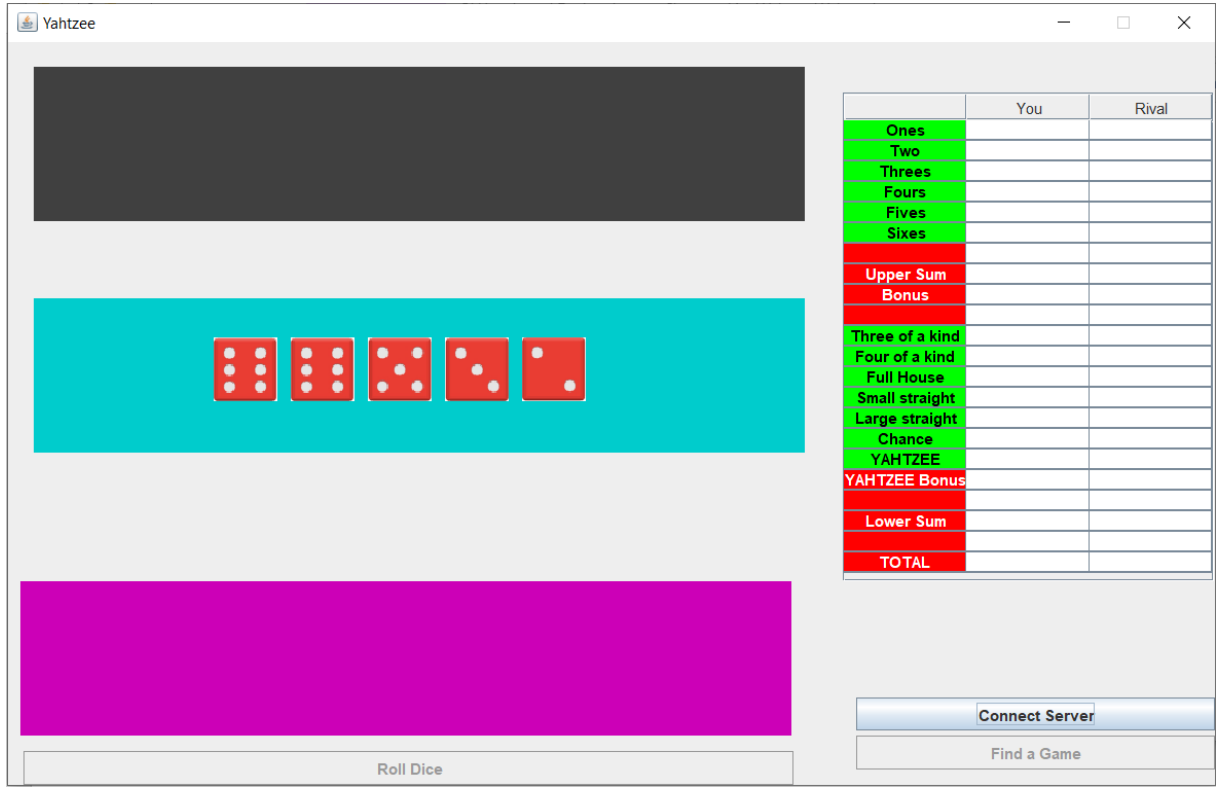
Yahtzee

| | You | Rival |
|---|---|---|
| Ones | | |
| Two | | |
| Threes | | |
| Fours | | |
| Fives | | |
| Sixes | | |
| | | |
| Upper Sum | | |
| Bonus | | |
| | | |
| Three of a kind | | |
| Four of a kind | | |
| Full House | | |
| Small straight | | |
| Large straight | | |
| Chance | | |
| YAHTZEE | | |
| YAHTZEE Bonus | | |
| | | |
| Lower Sum | | |
| | | |
| TOTAL | | |

Connect Server
Find a Game
Roll Dice